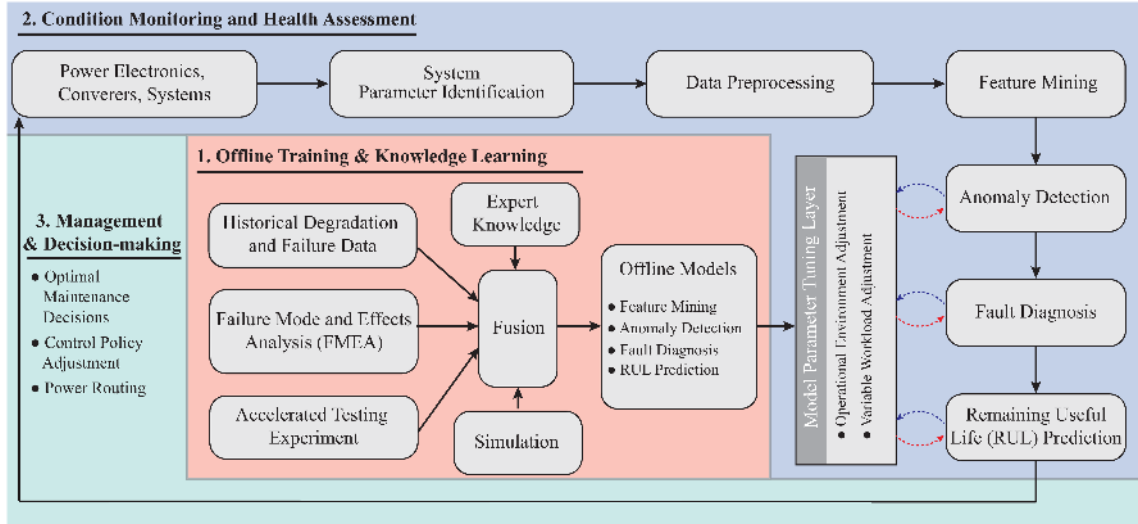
2. Condition Monitoring and Health Assessment

Power Electronics, Converers, Systems

System Parameter Identification

Data Preprocessing

Feature Mining

1. Offline Training & Knowledge Learning

3. Management & Decision-making

• Optimal Maintenance Decisions
• Control Policy Adjustment
• Power Routing

Historical Degradation and Failure Data

Expert Knowledge

Failure Mode and Effects Analysis (FMEA)

Fusion

Accelerated Testing Experiment

Simulation

Offline Models

• Feature Mining
• Anomaly Detection
• Fault Diagnosis
• RUL Prediction

Model Parameter Tuning Layer

• Operational Environment Adjustment
• Variable Workload Adjustment

Anomaly Detection

Fault Diagnosis

Remaining Useful Life (RUL) Prediction